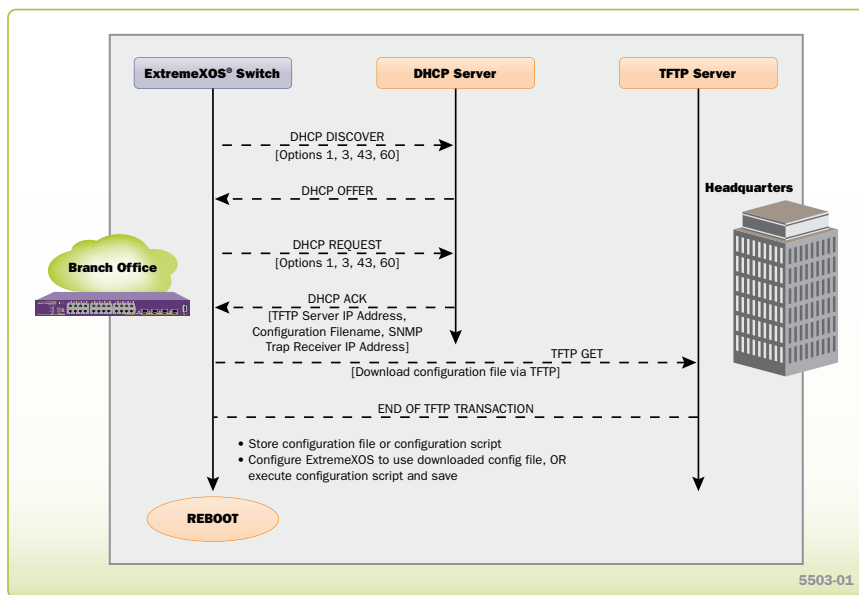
ExtremeXOS® Switch

DHCP Server

TFTP Server

DHCP DISCOVER
[Options 1, 3, 43, 60]

DHCP OFFER

Headquarters

DHCP REQUEST
[Options 1, 3, 43, 60]

Branch Office

DHCP ACK
[TFTP Server IP Address, Configuration Filename, SNMP Trap Receiver IP Address]

TFTP GET
[Download configuration file via TFTP]

END OF TFTP TRANSACTION

• Store configuration file or configuration script
• Configure ExtremeXOS to use downloaded config file, OR execute configuration script and save

REBOOT

5503-01